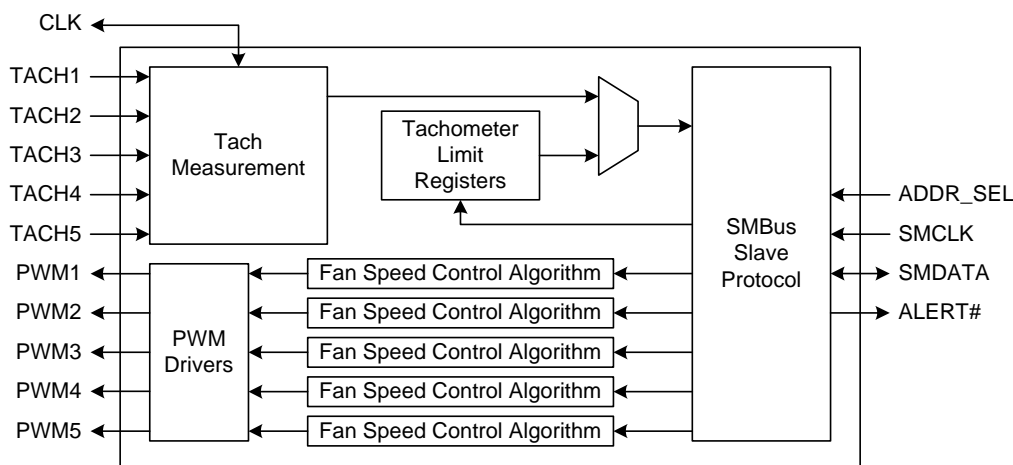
CLK

TACH1
TACH2
TACH3
TACH4
TACH5

Tach Measurement

Tachometer Limit Registers

SMBus Slave Protocol

ADDR_SEL
SMCLK
SMDATA
ALERT#

PWM1
PWM2
PWM3
PWM4
PWM5

PWM Drivers

Fan Speed Control Algorithm
Fan Speed Control Algorithm
Fan Speed Control Algorithm
Fan Speed Control Algorithm
Fan Speed Control Algorithm